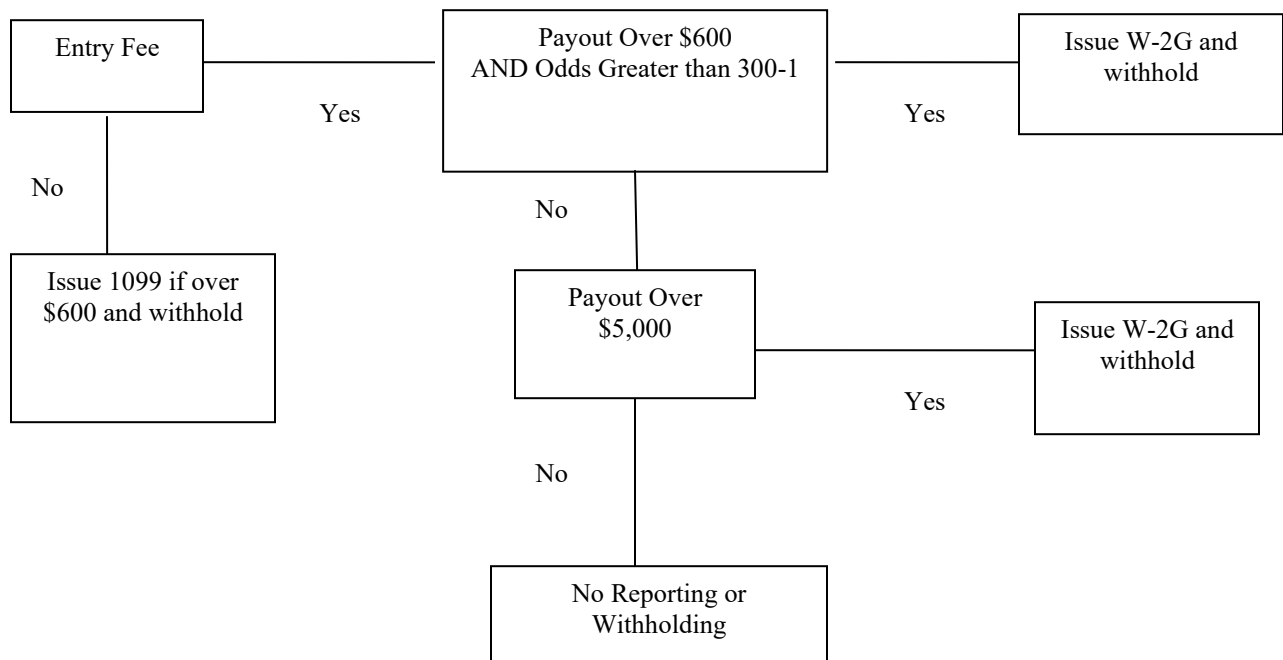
Entry Fee

Yes

Payout Over \$600
AND Odds Greater than 300-1

Yes

Issue W-2G and withhold

No

Issue 1099 if over \$600 and withhold

No

Payout Over \$5,000

Issue W-2G and withhold

Yes

No

No Reporting or Withholding